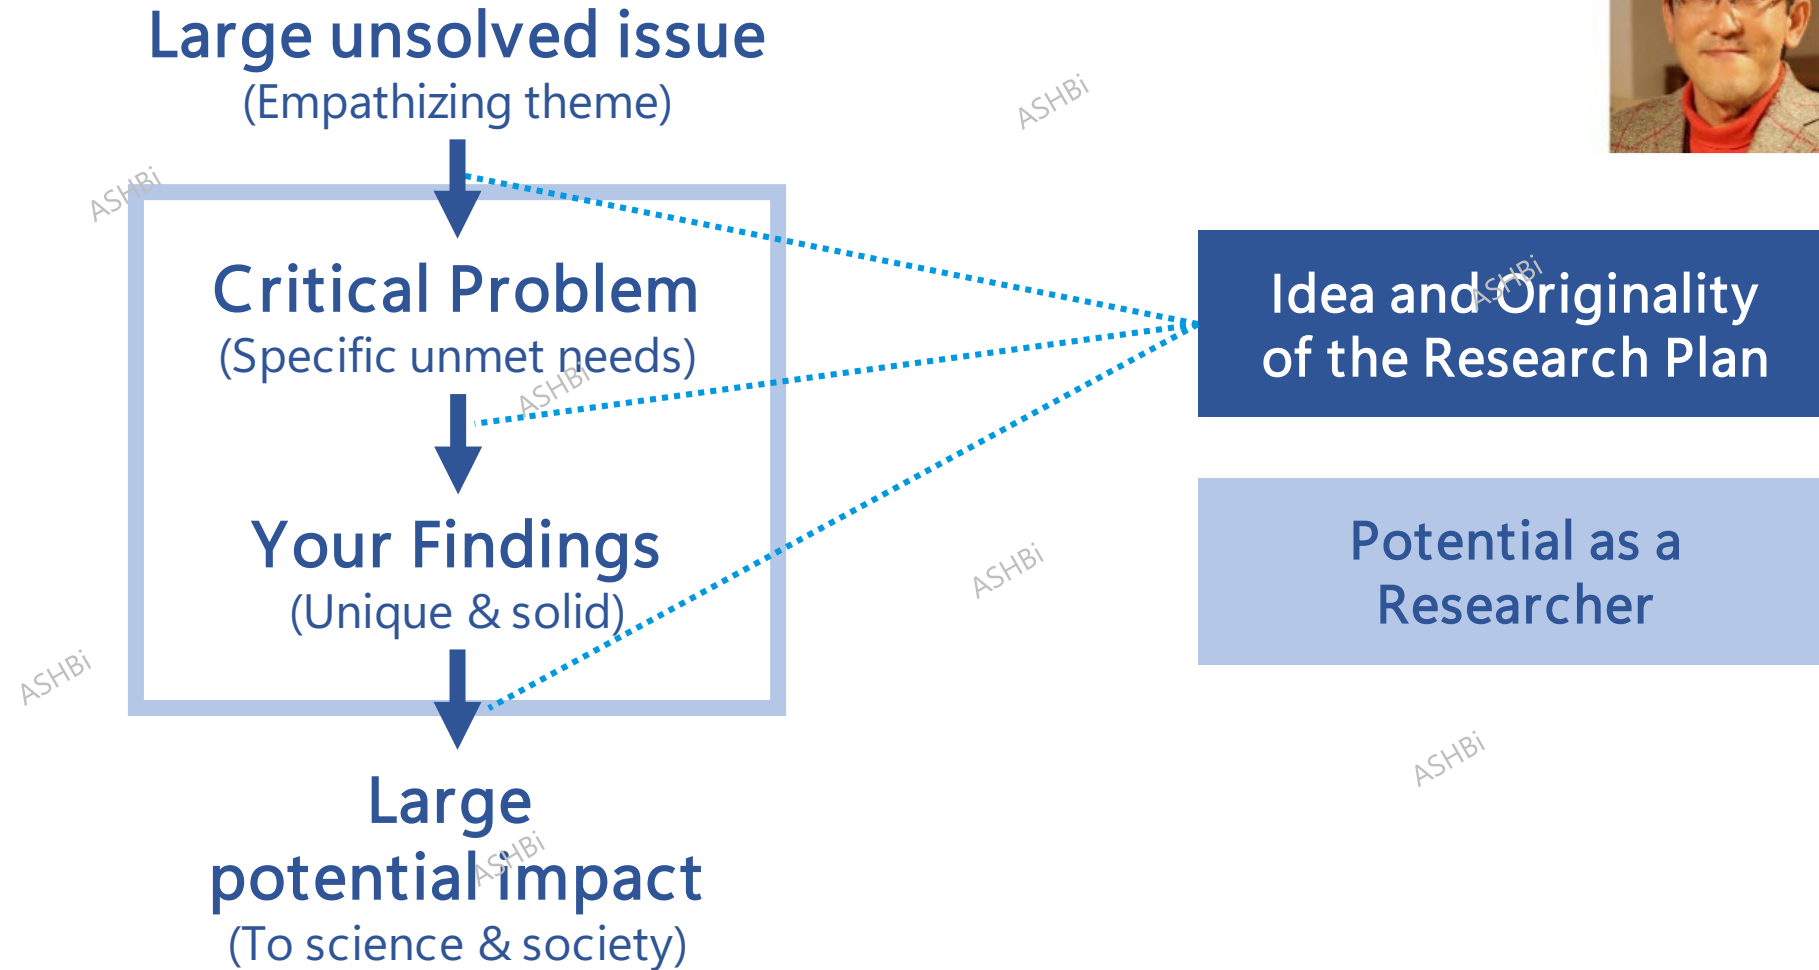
Large unsolved issue
(Empathizing theme)

Critical Problem
(Specific unmet needs)

Your Findings
(Unique & solid)

Large potential impact
(To science & society)

Idea and Originality of the Research Plan

Potential as a Researcher

ASHBi

ASHBi

ASHBi

ASHBi

ASHBi

ASHBi

ASHBi

ASHBi